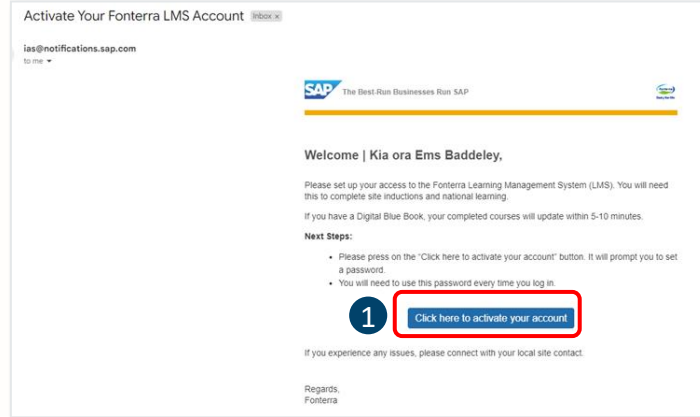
Activate Your Fonterra LMS Account Inbox ×

ias@notifications.sap.com
to me

SAP The Best-Run Businesses Run SAP

Welcome | Kia ora Ems Baddeley,

Please set up your access to the Fonterra Learning Management System (LMS). You will need this to complete site inductions and national learning.

If you have a Digital Blue Book, your completed courses will update within 5-10 minutes.

Next Steps:

- Please press on the "Click here to activate your account" button. It will prompt you to set a password.
- You will need to use this password every time you log in.

1

Click here to activate your account

If you experience any issues, please connect with your local site contact.

Regards,
Fonterra